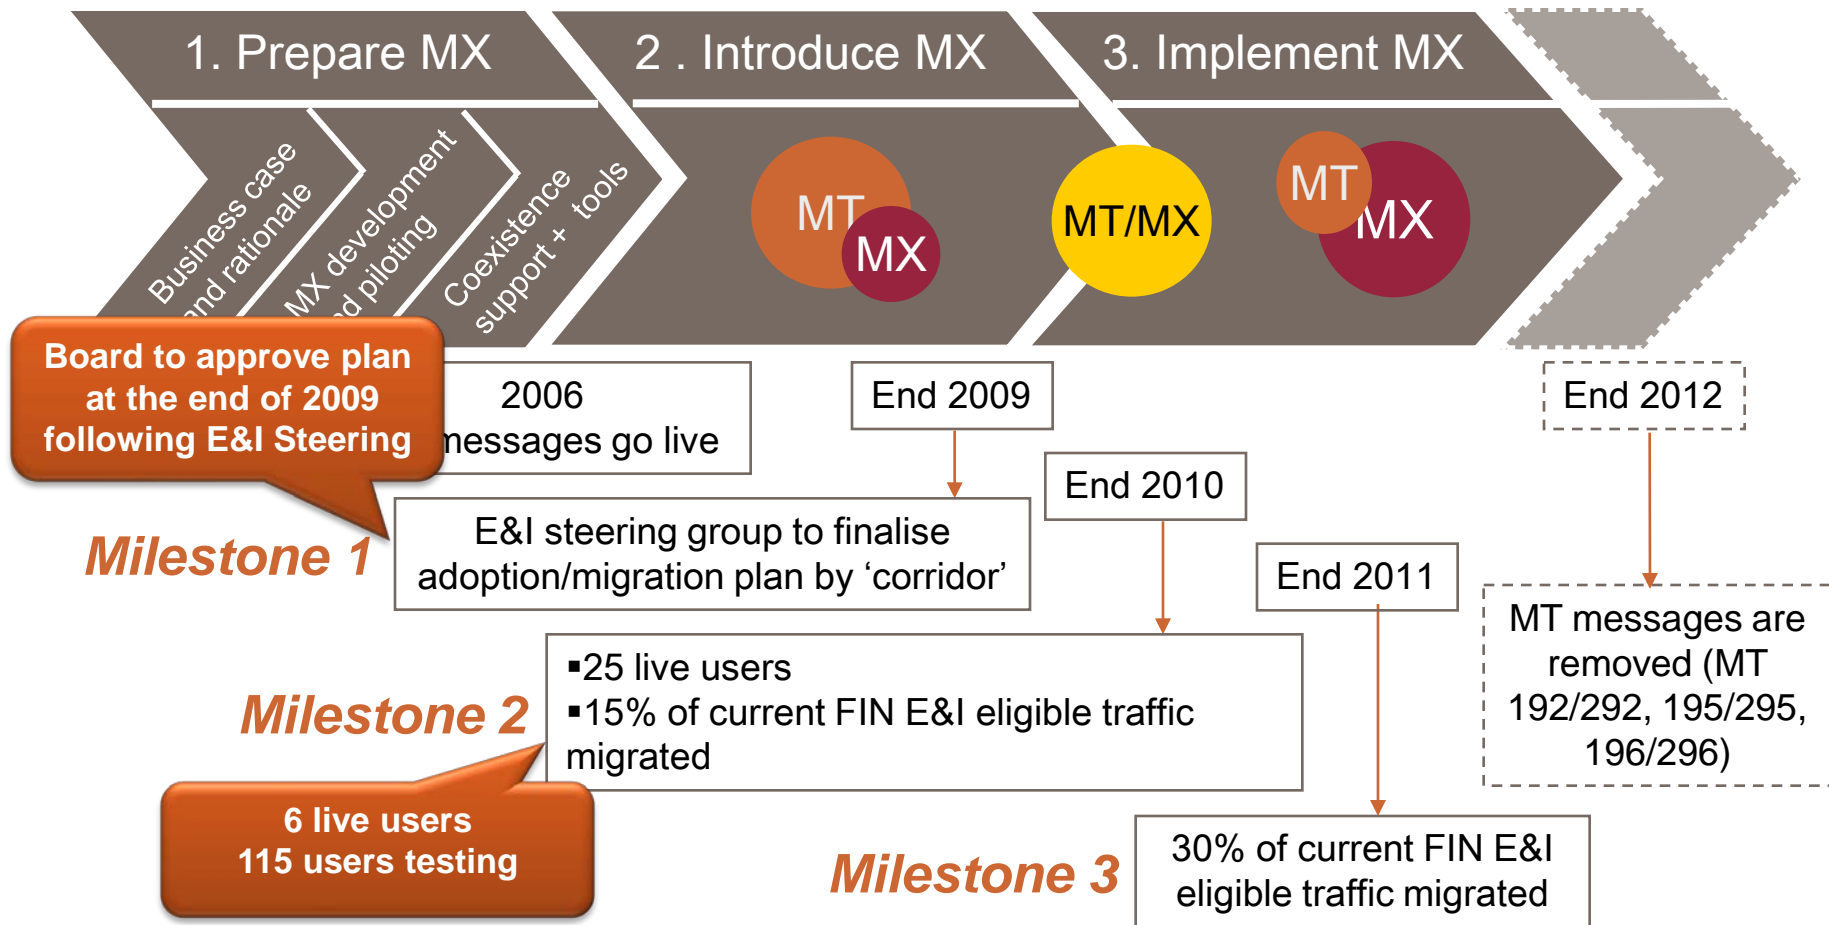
1. Prepare MX

2 . Introduce MX

3. Implement MX

Business case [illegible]nd rationale

MX development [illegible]d piloting

Coexistence support + tools

MT

MX

MT/MX

MT

MX

Board to approve plan at the end of 2009 following E&I Steering

2006 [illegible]messages go live

End 2009

End 2012

End 2010

E&I steering group to finalise adoption/migration plan by ‘corridor’

Milestone 1

End 2011

MT messages are removed (MT 192/292, 195/295, 196/296)

▪25 live users
▪15% of current FIN E&I eligible traffic migrated

Milestone 2

6 live users
115 users testing

Milestone 3

30% of current FIN E&I eligible traffic migrated